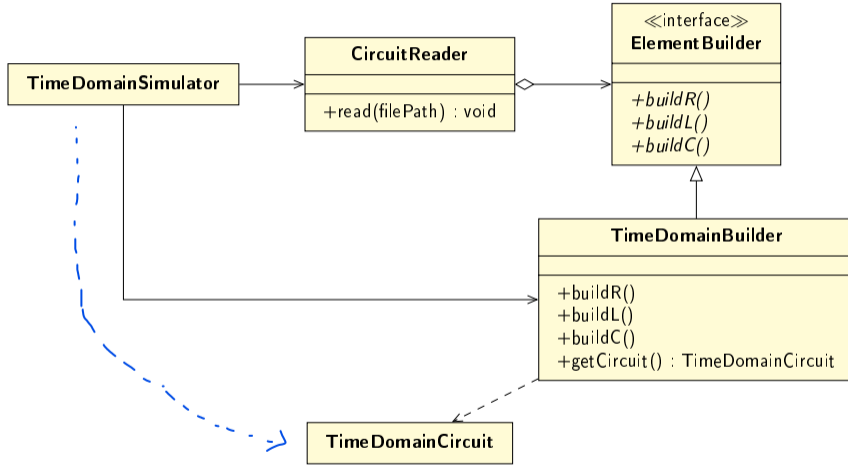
TimeDomainSimulator

CircuitReader

+read(filePath) : void

≪interface≫
ElementBuilder

+buildR()
+buildL()
+buildC()

TimeDomainBuilder

+buildR()
+buildL()
+buildC()
+getCircuit() : TimeDomainCircuit

TimeDomainCircuit